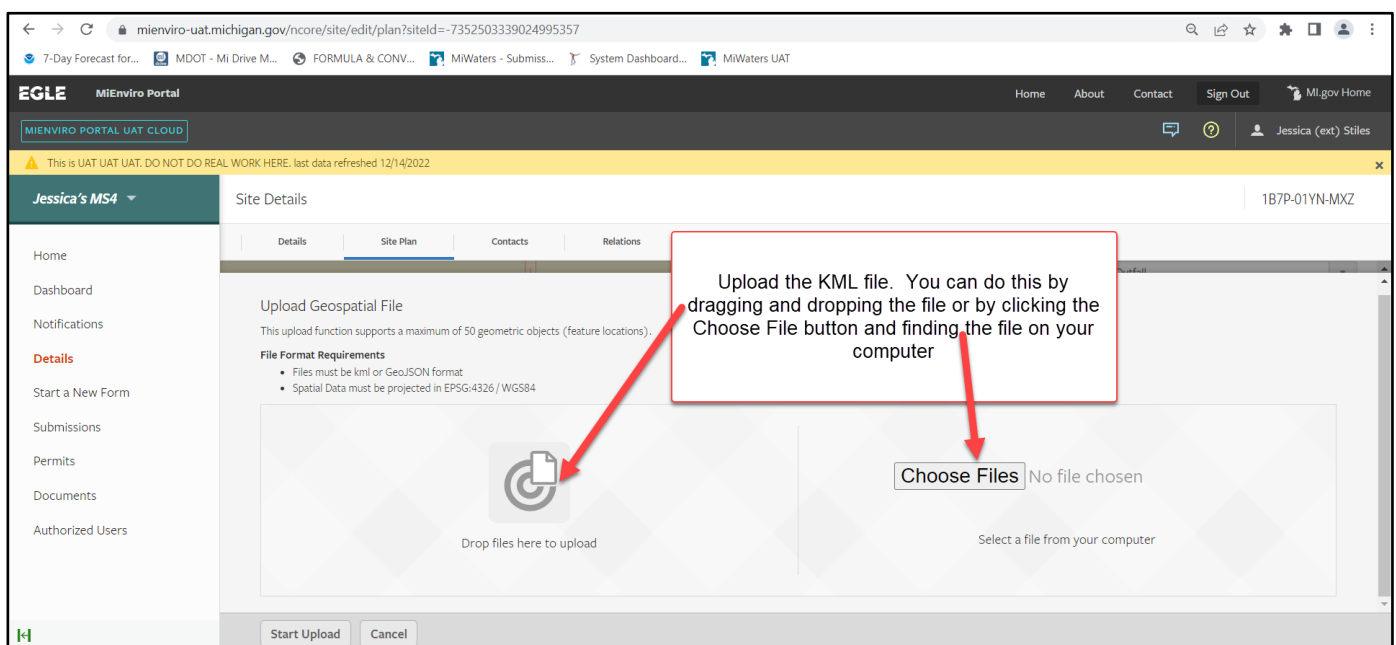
mienviro-uat.michigan.gov/ncore/site/edit/plan?siteId=-7352503339024995357

7-Day Forecast for... MDOT - Mi Drive M... FORMULA & CONV... MiWaters - Submiss... System Dashboard... MiWaters UAT

EGLE MiEnviro Portal

Home About Contact Sign Out MI.gov Home

MIENVIRO PORTAL UAT CLOUD

Jessica (ext) Stiles

This is UAT UAT UAT. DO NOT DO REAL WORK HERE. last data refreshed 12/14/2022

Jessica's MS4

Site Details

1B7P-01YN-MXZ

Details Site Plan Contacts Relations

Home
Dashboard
Notifications
Details
Start a New Form
Submissions
Permits
Documents
Authorized Users

Upload the KML file. You can do this by dragging and dropping the file or by clicking the Choose File button and finding the file on your computer

Upload Geospatial File

This upload function supports a maximum of 50 geometric objects (feature locations).

File Format Requirements
• Files must be kml or GeoJSON format
• Spatial Data must be projected in EPSG:4326 / WGS84

Drop files here to upload

Choose Files No file chosen

Select a file from your computer

Start Upload Cancel